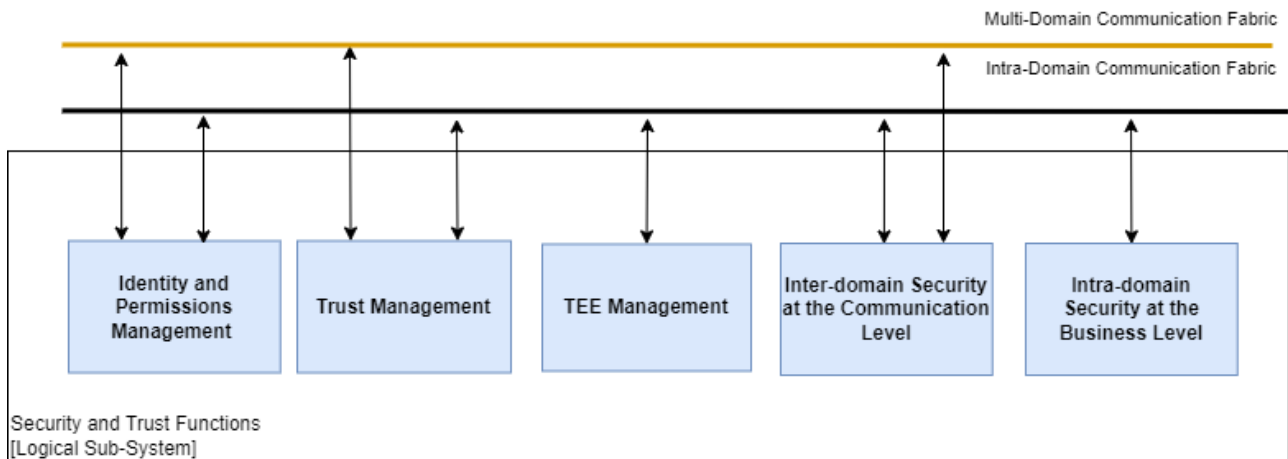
Multi-Domain Communication Fabric

Intra-Domain Communication Fabric

Identity and Permissions Management

Trust Management

TEE Management

Inter-domain Security at the Communication Level

Intra-domain Security at the Business Level

Security and Trust Functions
[Logical Sub-System]